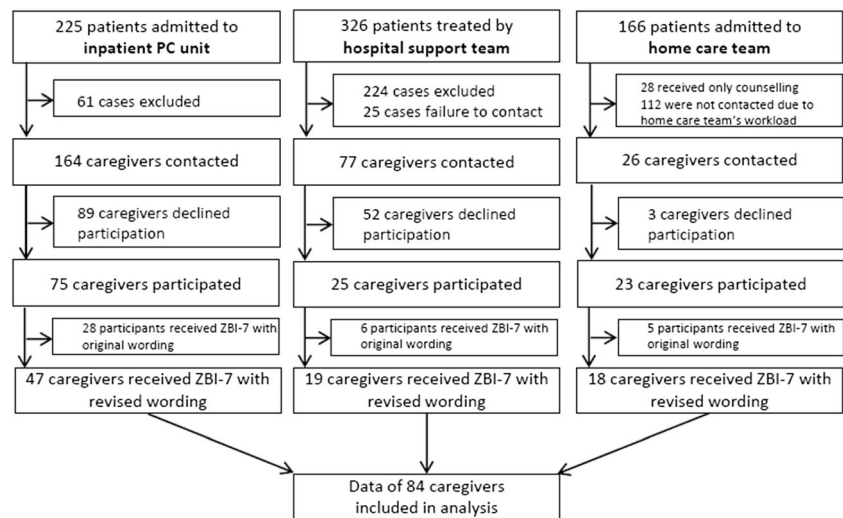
225 patients admitted to **inpatient PC unit**

61 cases excluded

164 caregivers contacted

89 caregivers declined participation

75 caregivers participated

28 participants received ZBI-7 with original wording

47 caregivers received ZBI-7 with revised wording

326 patients treated by **hospital support team**

224 cases excluded
25 cases failure to contact

77 caregivers contacted

52 caregivers declined participation

25 caregivers participated

6 participants received ZBI-7 with original wording

19 caregivers received ZBI-7 with revised wording

166 patients admitted to **home care team**

28 received only counselling
112 were not contacted due to home care team's workload

26 caregivers contacted

3 caregivers declined participation

23 caregivers participated

5 participants received ZBI-7 with original wording

18 caregivers received ZBI-7 with revised wording

Data of 84 caregivers included in analysis